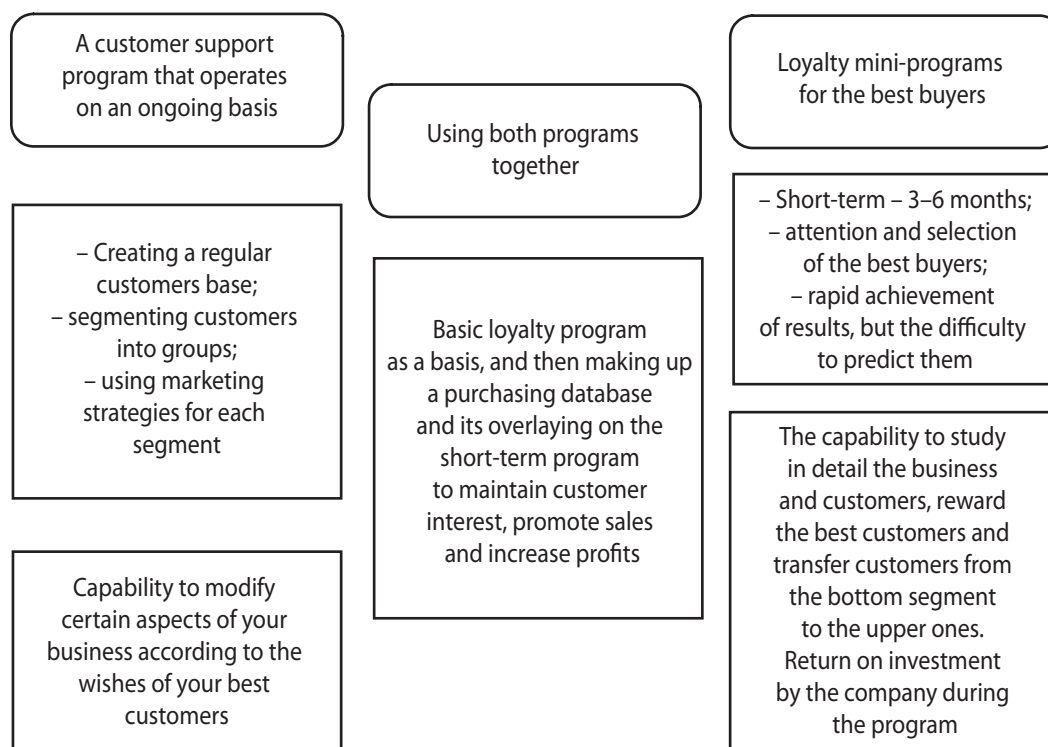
A customer support program that operates on an ongoing basis

– Creating a regular customers base;
– segmenting customers into groups;
– using marketing strategies for each segment

Capability to modify certain aspects of your business according to the wishes of your best customers

Using both programs together

Basic loyalty program as a basis, and then making up a purchasing database and its overlaying on the short-term program to maintain customer interest, promote sales and increase profits

Loyalty mini-programs for the best buyers

– Short-term – 3–6 months;
– attention and selection of the best buyers;
– rapid achievement of results, but the difficulty to predict them

The capability to study in detail the business and customers, reward the best customers and transfer customers from the bottom segment to the upper ones. Return on investment by the company during the program